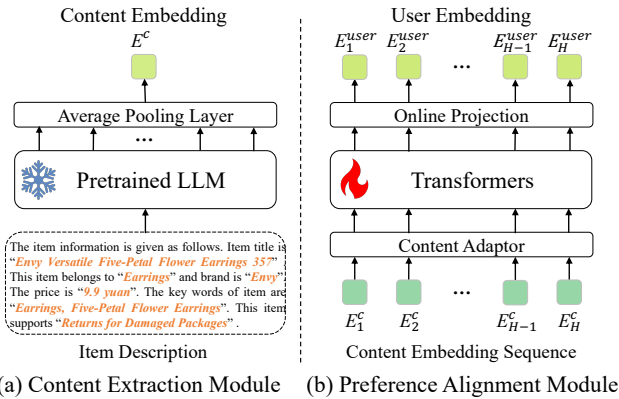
Content Embedding

$E^c$

Average Pooling Layer

...

Pretrained LLM

The item information is given as follows. Item title is "Envy Versatile Five-Petal Flower Earrings 357". This item belongs to "Earrings" and brand is "Envy". The price is "9.9 yuan". The key words of item are "Earrings, Five-Petal Flower Earrings". This item supports "Returns for Damaged Packages".

Item Description

(a) Content Extraction Module

User Embedding

$E_1^{user}$ $E_2^{user}$ ... $E_{H-1}^{user}$ $E_H^{user}$

Online Projection

Transformers

Content Adaptor

$E_1^c$ $E_2^c$ ... $E_{H-1}^c$ $E_H^c$

Content Embedding Sequence

(b) Preference Alignment Module